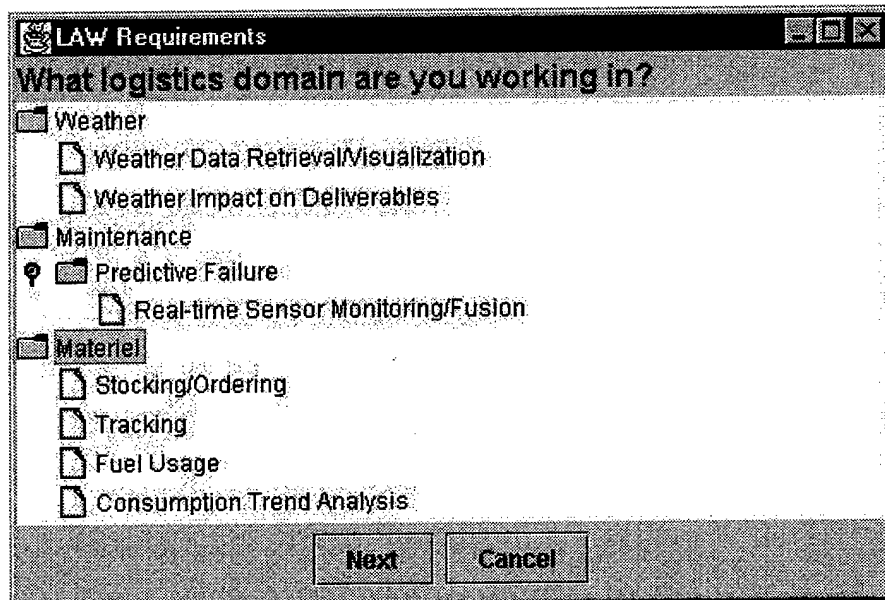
LAW Requirements

What logistics domain are you working in?

Weather

Weather Data Retrieval/Visualization

Weather Impact on Deliverables

Maintenance

Predictive Failure

Real-time Sensor Monitoring/Fusion

Materiel

Stocking/Ordering

Tracking

Fuel Usage

Consumption Trend Analysis

Next

Cancel